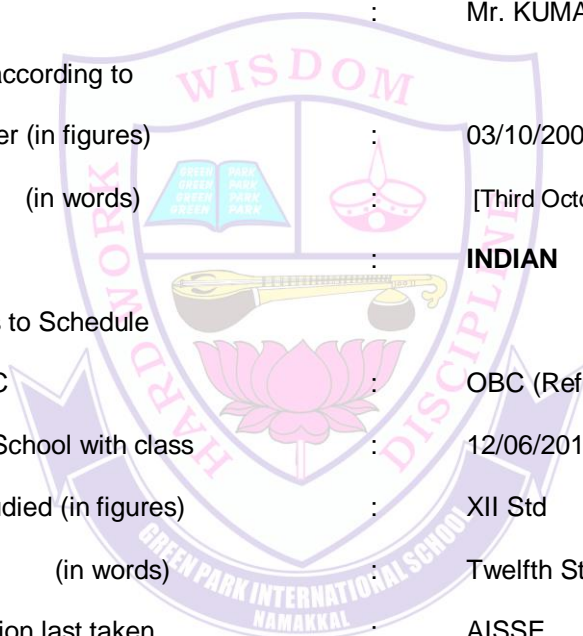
: Mr. KUMA

ccording to

er (in figures) : 03/10/200

(in words) : [Third Octo

: INDIAN

to Schedule

C : OBC (Ref

School with class : 12/06/201

died (in figures) : XII Std

(in words) : Twelfth St

ion last taken : AISSE

WISDOM

HARD WORK

DISCIPLINE

GREEN PARK GREEN PARK GREEN PARK GREEN PARK

GREEN PARK INTERNATIONAL SCHOOL

NAMAKKAL